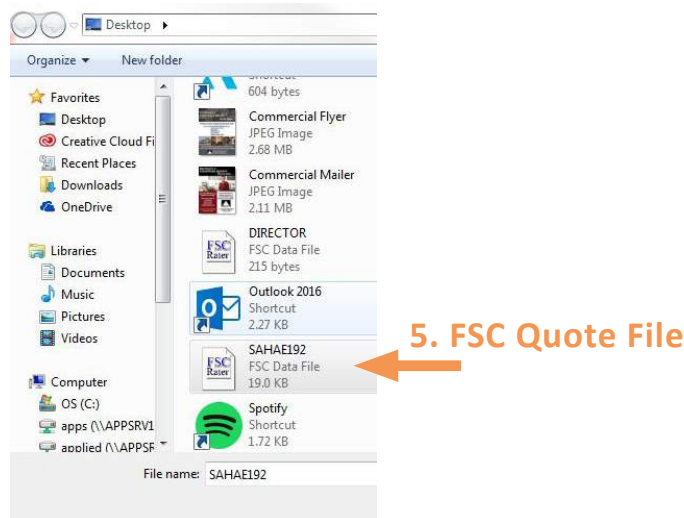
Desktop ▸

Organize ▾ New folder

Favorites
Desktop
Creative Cloud Fi
Recent Places
Downloads
OneDrive

Libraries
Documents
Music
Pictures
Videos

Computer
OS (C:)
apps (\\APPSRV1
applied (\\APPSR

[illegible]
604 bytes

Commercial Flyer
JPEG Image
2.68 MB

Commercial Mailer
JPEG Image
2.11 MB

FSC Rater
DIRECTOR
FSC Data File
215 bytes

Outlook 2016
Shortcut
2.27 KB

FSC Rater
SAHAE192
FSC Data File
19.0 KB

Spotify
Shortcut
1.72 KB

File name: SAHAE192

5. FSC Quote File